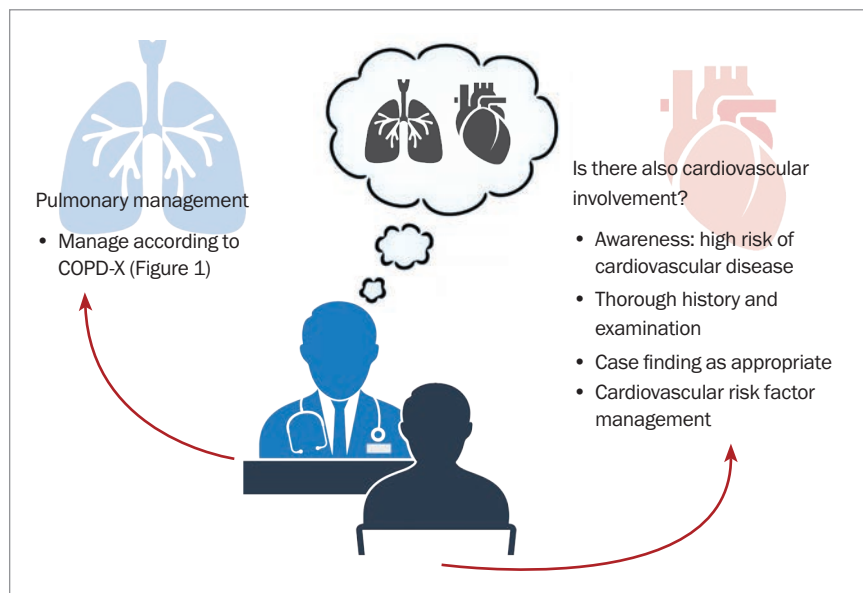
Pulmonary management

- Manage according to COPD-X (Figure 1)

Is there also cardiovascular involvement?

- Awareness: high risk of cardiovascular disease
- Thorough history and examination
- Case finding as appropriate
- Cardiovascular risk factor management